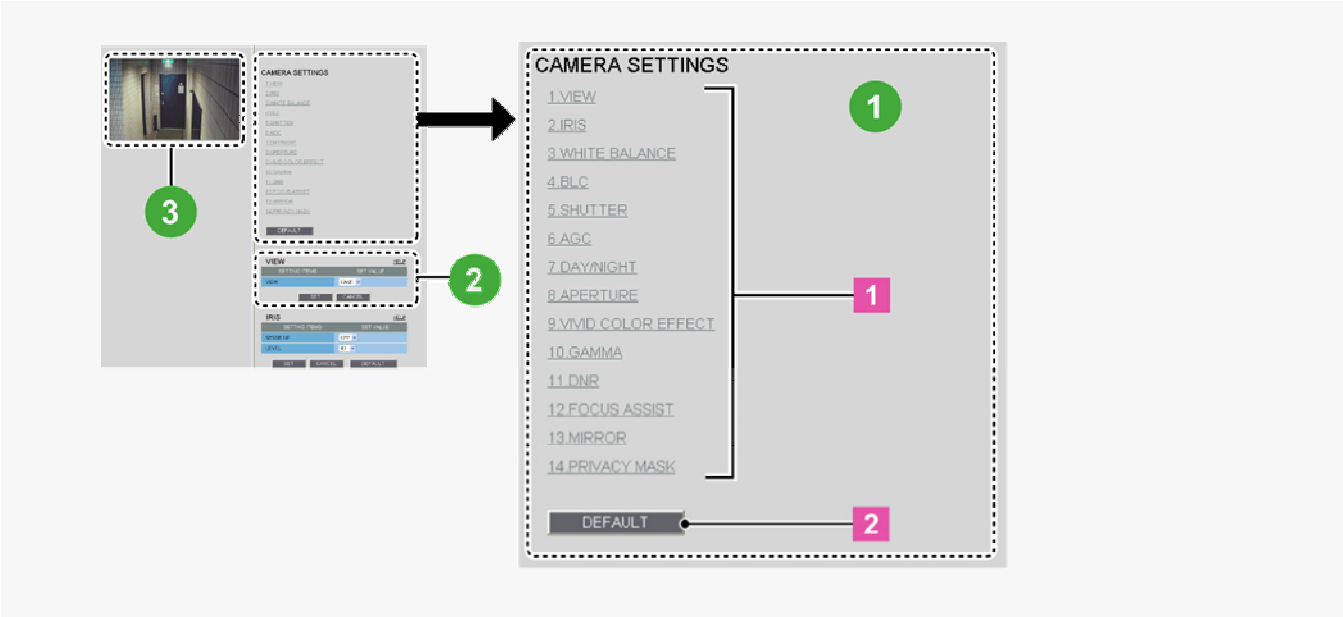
CAMERA SETTINGS

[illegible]

DEFAULT

3

VIEW HELP

SETTING ITEMS SET VALUE

VIEW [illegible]

SET CANCEL

2

IRIS HELP

SETTING ITEMS SET VALUE

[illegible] OFF

LEVEL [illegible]

SET CANCEL DEFAULT

CAMERA SETTINGS

1.VIEW

2.IRIS

3.WHITE BALANCE

4.BLC

5.SHUTTER

6.AGC

7.DAY/NIGHT

8.APERTURE

9.VIVID COLOR EFFECT

10.GAMMA

11.DNR

12.FOCUS ASSIST

13.MIRROR

14.PRIVACY MASK

DEFAULT

1

1

2